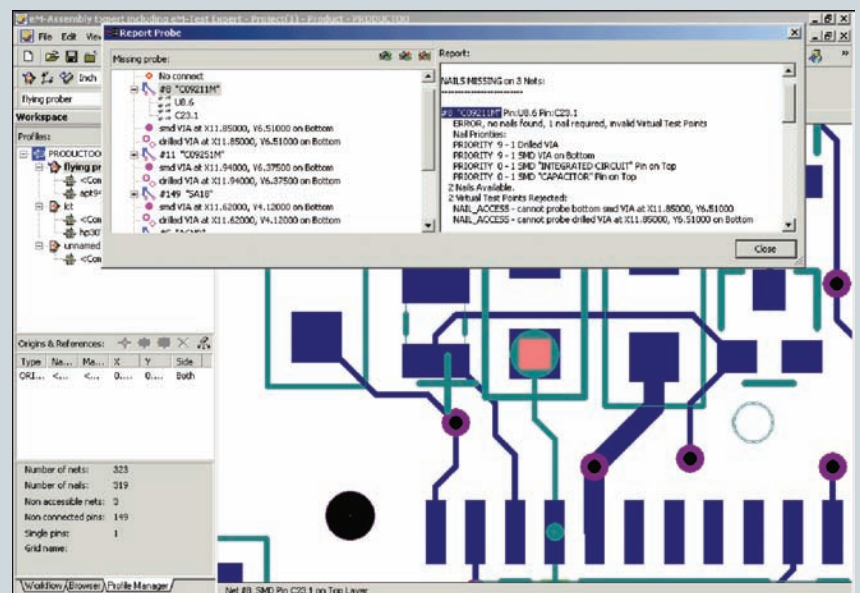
eM-Assembly Expert including eM-Test Expert - Project(1) - Product - PRODUCTOO

File Edit View

Report Probe

Inch

flying prober

Workspace

Profiles:

PRODUCTOO
flying pr
<Con
apt
ict
<Con
hp30
unnamed
<Con

Missing probe:

No connect
#8 "C09211M"
U8.6
C23.1
smd VIA at X11.85000, Y6.51000 on Bottom
drilled VIA at X11.85000, Y6.51000 on Bottom
#11 "C09251M"
smd VIA at X11.94000, Y6.37500 on Bottom
drilled VIA at X11.94000, Y6.37500 on Bottom
#149 "SA18"
smd VIA at X11.62000, Y4.12000 on Bottom
drilled VIA at X11.62000, Y4.12000 on Bottom

Report:

NAILS MISSING on 3 Nets:
-------------------------

#8 "C09211M" Pin:U8.6 Pin:C23.1
ERROR, no nails found, 1 nail required, invalid Virtual Test Points
Nail Priorities:
PRIORITY 9 - 1 Drilled VIA
PRIORITY 9 - 1 SMD VIA on Bottom
PRIORITY 0 - 1 SMD "INTEGRATED-CIRCUIT" Pin on Top
PRIORITY 0 - 1 SMD "CAPACITOR" Pin on Top
2 Nails Available.
2 Virtual Test Points Rejected:
NAIL_ACCESS - cannot probe bottom smd VIA at X11.85000, Y6.51000
NAIL_ACCESS - cannot probe drilled VIA at X11.85000, Y6.51000 on Bottom

Close

Origins & References:

| Type | Na... | Ma... | X | Y | Side |
|---|---|---|---|---|---|
| ORI... | <... | <... | 0.... | 0.... | Both |

Number of nets: 323
Number of nails: 319
Non accessible nets: 3
Non connected pins: 149
Single pins: 1
Grid name:

Workflow Browser Profile Manager

Net #8, SMD Pin C23.1 on Top Layer